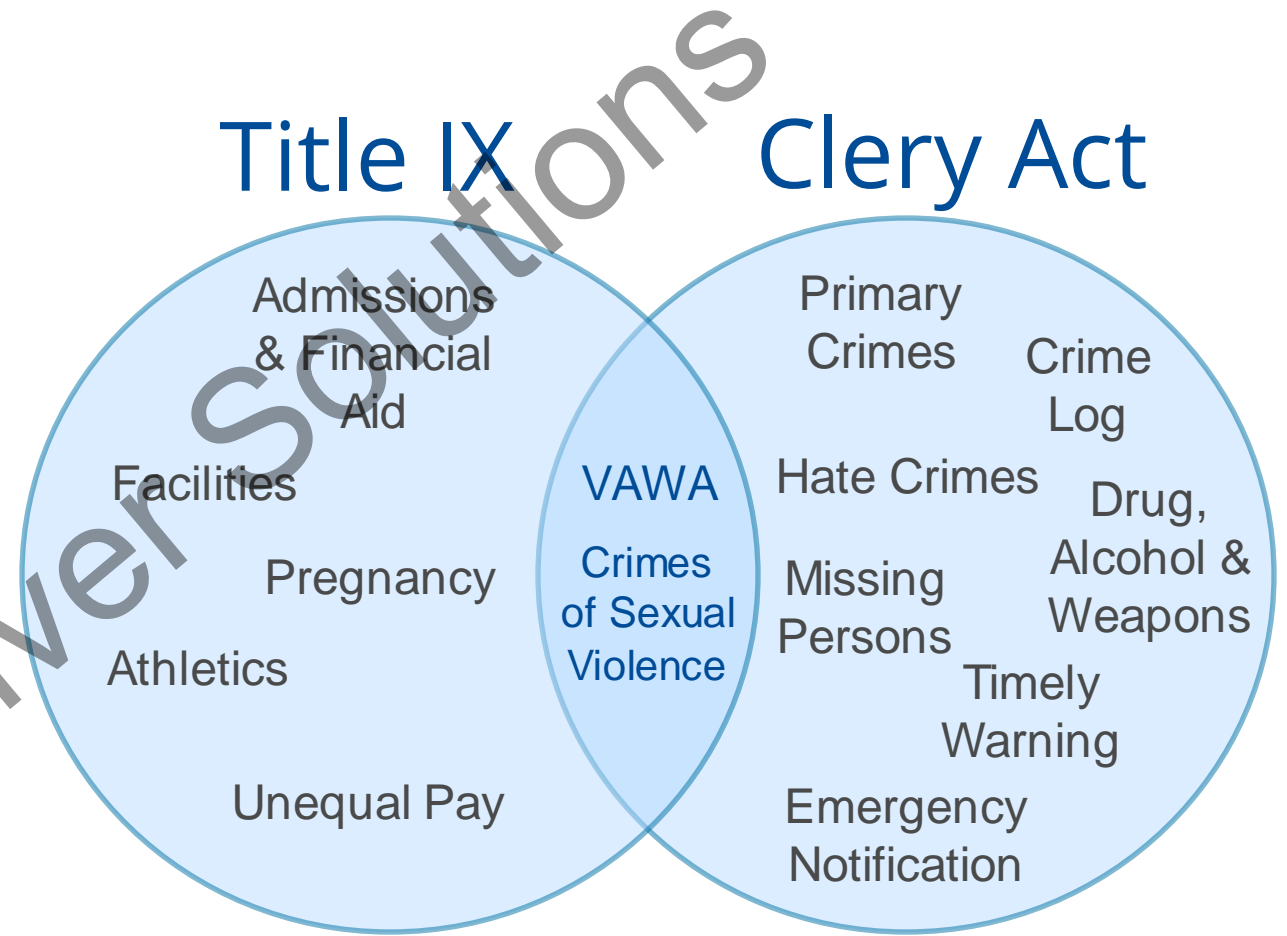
Title IX

Clery Act

Admissions & Financial Aid

Facilities

Pregnancy

Athletics

Unequal Pay

VAWA

Crimes of Sexual Violence

Primary Crimes

Crime Log

Hate Crimes

Drug, Alcohol & Weapons

Missing Persons

Timely Warning

Emergency Notification

wer Solutions